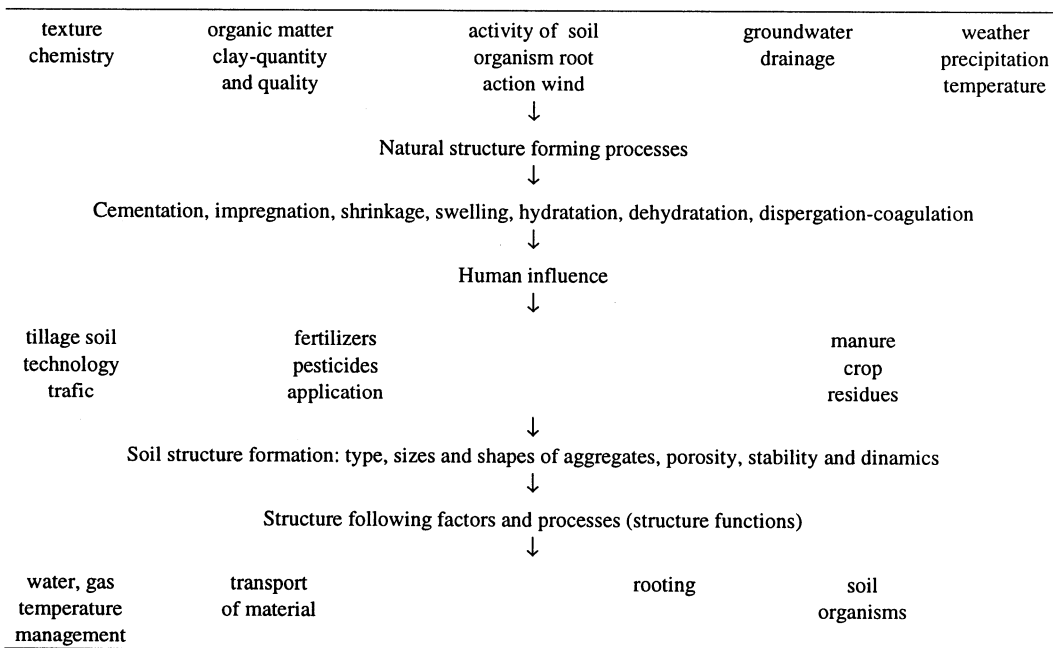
texture chemistry

organic matter clay-quantity and quality

activity of soil organism root action wind

groundwater drainage

weather precipitation temperature

↓

Natural structure forming processes

↓

Cementation, impregnation, shrinkage, swelling, hydratation, dehydratation, dispergation-coagulation

↓

Human influence

↓

tillage soil technology trafic

fertilizers pesticides application

manure crop residues

↓

Soil structure formation: type, sizes and shapes of aggregates, porosity, stability and dinamics

↓

Structure following factors and processes (structure functions)

↓

water, gas temperature management

transport of material

rooting

soil organisms